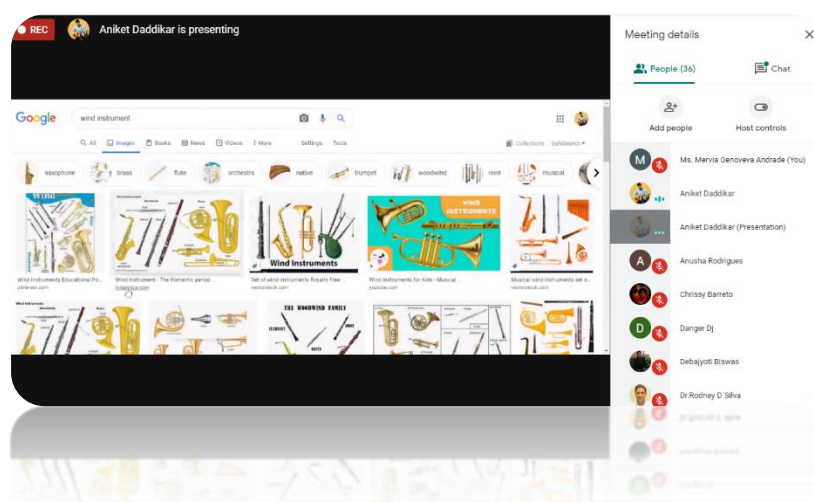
REC Aniket Daddikar is presenting

Google wind instrument

All Images Books News Videos More Settings Tools

Collections SafeSearch

saxophone brass flute orchestra native trumpet woodwind reed musical

Wind

Wind Instruments Educational Po... pinterest.com

Wind Instrument - The Romantic period ... britannica.com

Wind Instruments

Set of wind instruments Royalty Free ... vectorstock.com

WIND INSTRUMENTS

Wind Instruments for Kids - Musical ... youtube.com

Musical wind instruments set s... vectorstock.com

Wind Instruments

THE WOODWIND FAMILY

Meeting details

People (36) Chat

Add people Host controls

Ms. Mervia Genoveva Andrade (You)

Aniket Daddikar

Aniket Daddikar (Presentation)

Anusha Rodrigues

Chrissy Barreto

Danger Dj

Debajyoti Biswas

Dr.Rodney D'Silva